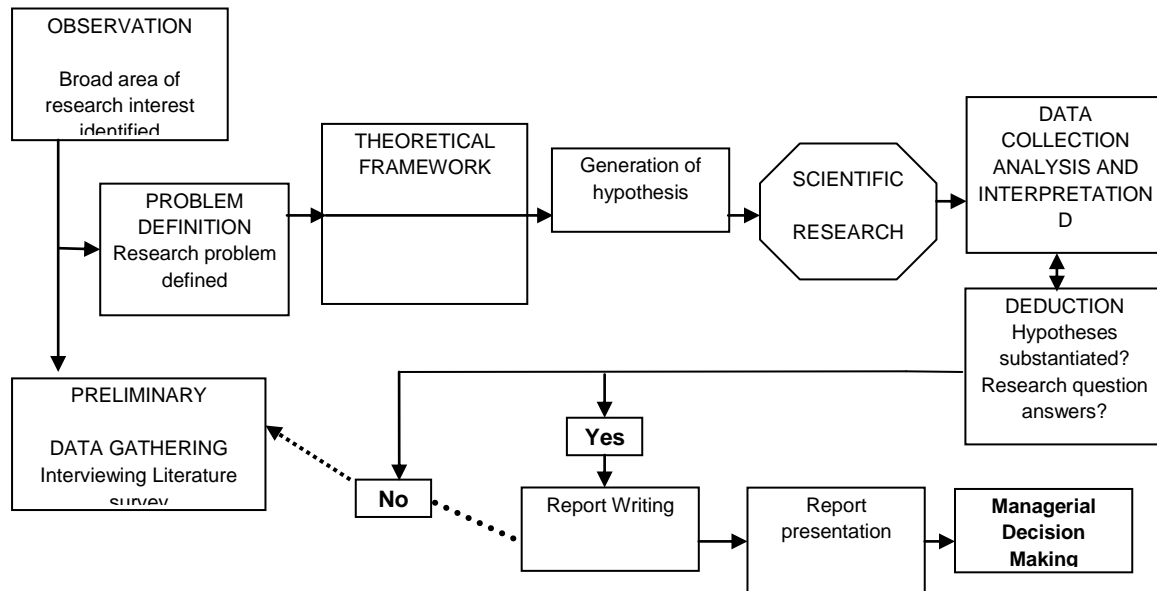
OBSERVATION

Broad area of research interest identified

PROBLEM DEFINITION
Research problem defined

THEORETICAL FRAMEWORK

Generation of hypothesis

SCIENTIFIC

RESEARCH

DATA COLLECTION ANALYSIS AND INTERPRETATION D

DEDUCTION
Hypotheses substantiated? Research question answers?

PRELIMINARY

DATA GATHERING
Interviewing Literature survey

Yes

No

Report Writing

Report presentation

**Managerial Decision Making**